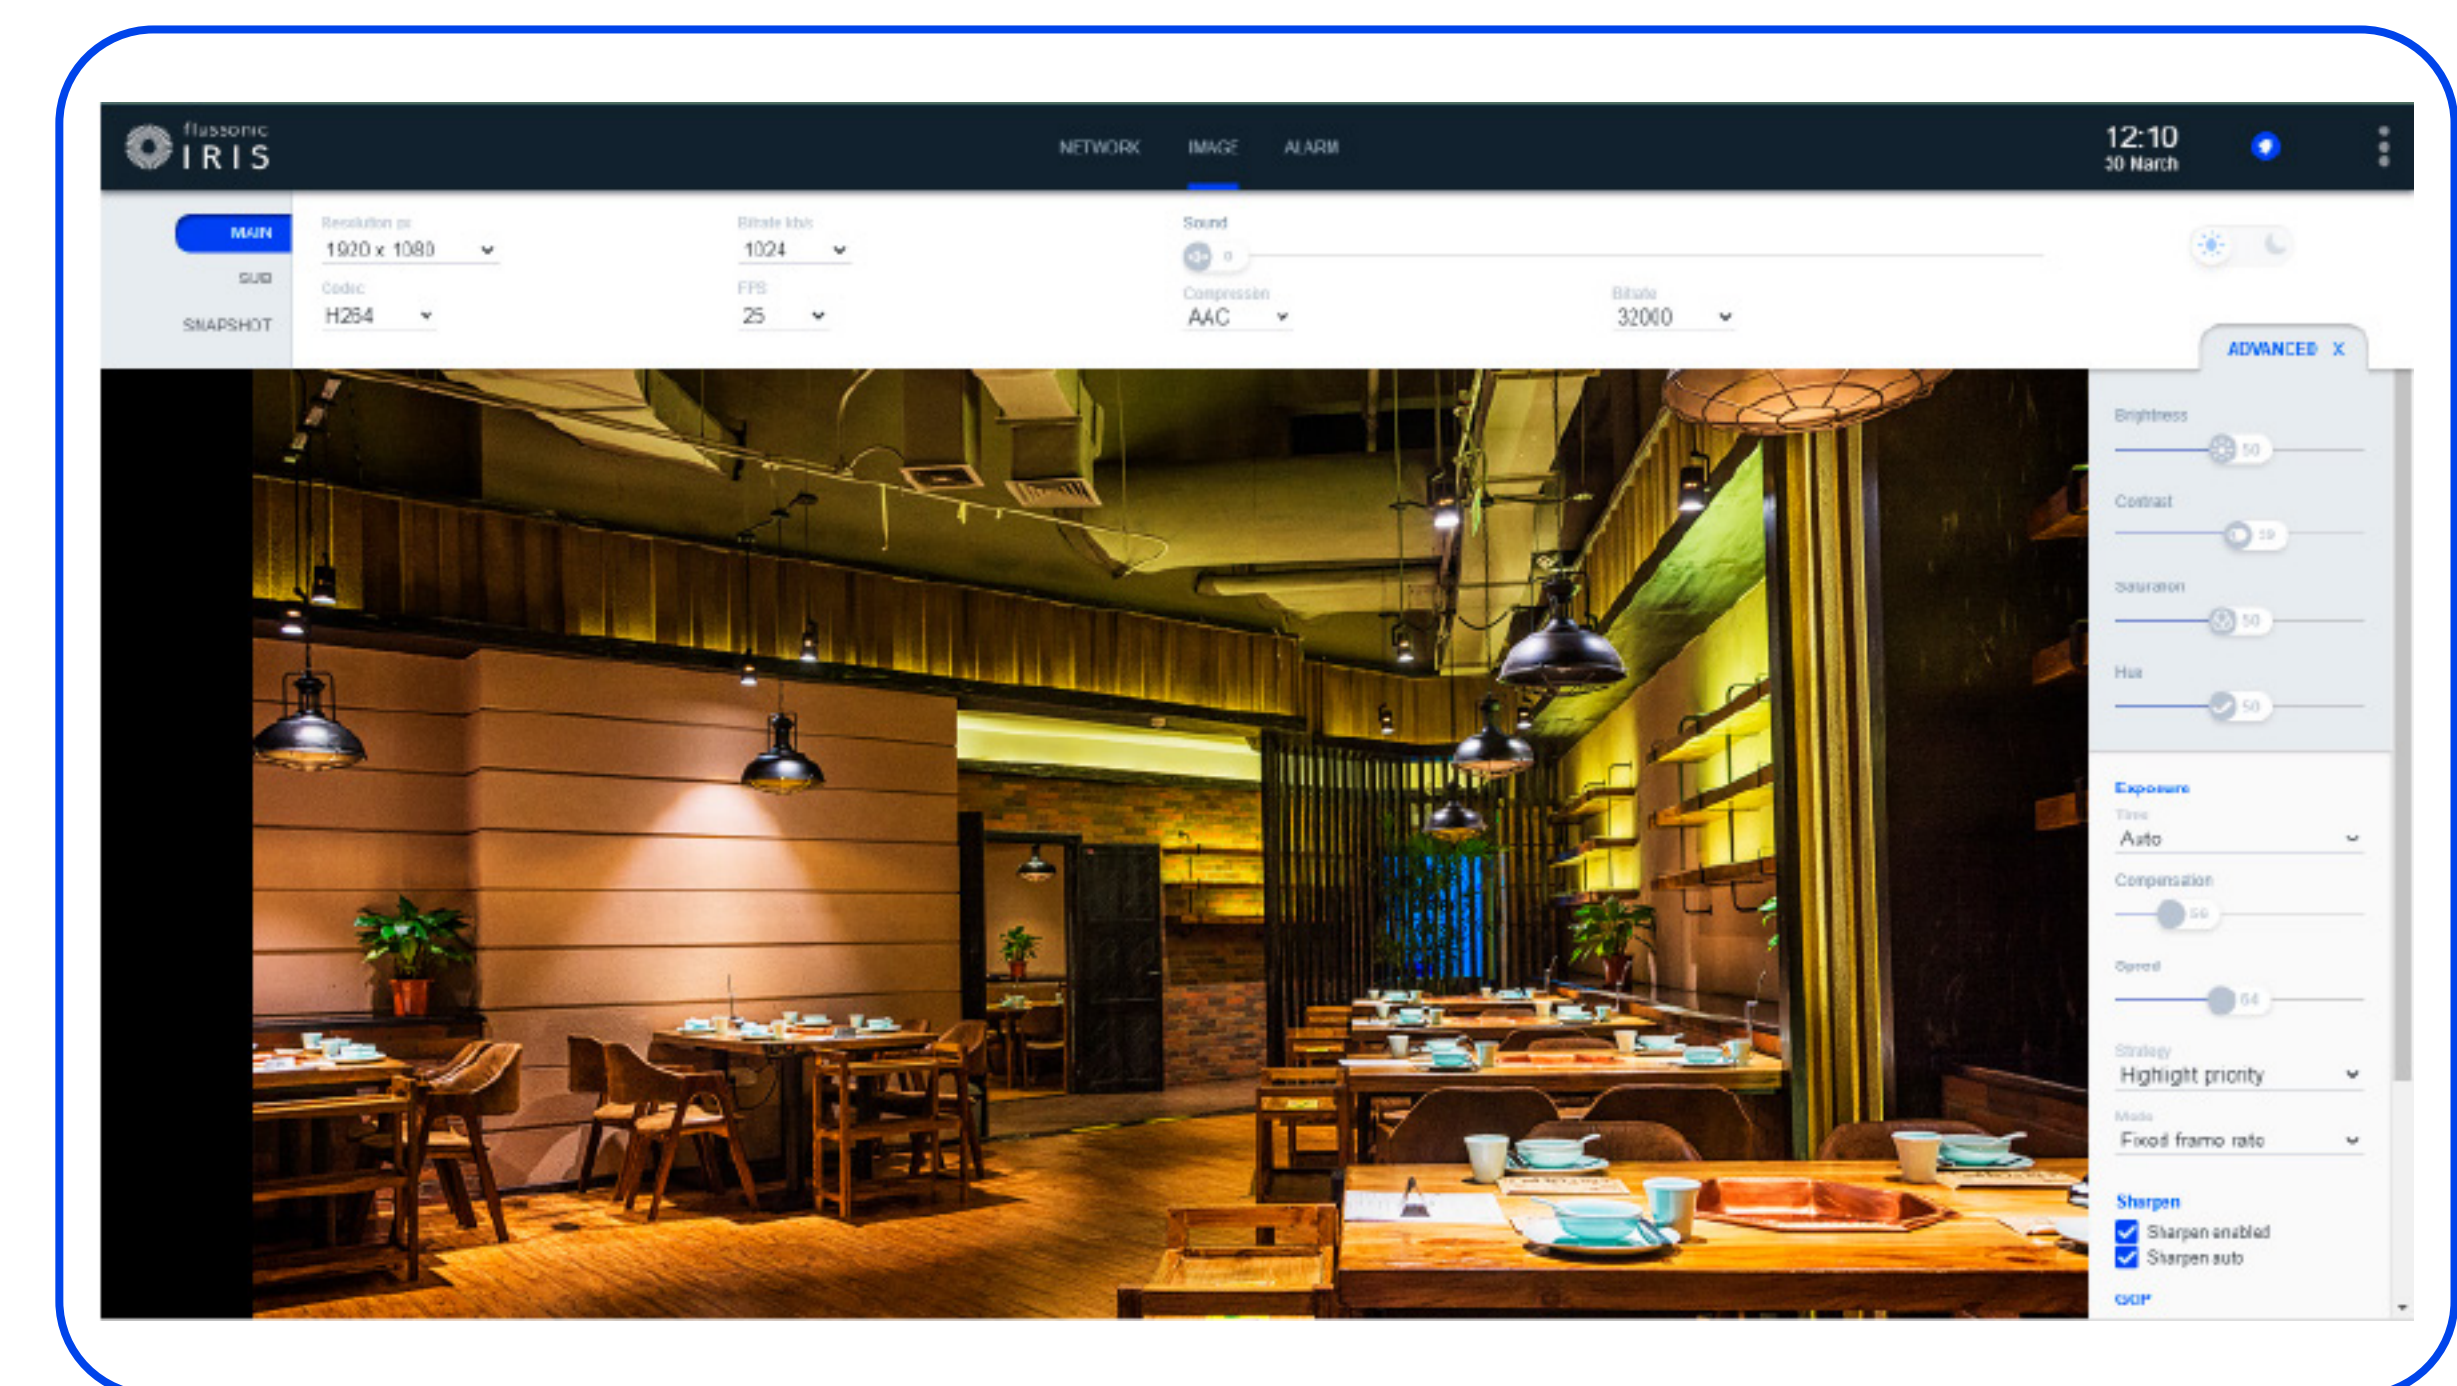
flussonic IRIS

NETWORK IMAGE ALARM

12:10
30 March

MAIN
SUB
SNAPSHOT

Resolution px
1920 x 1080

Codec
H264

Bitrate kbit
1024

FPS
25

Sound
0

Compression
AAC

Bitrate
32000

ADVANCED X

Brightness
50

Contrast
50

Saturation
50

Hue
50

Exposure
Time
Auto

Compensation
50

Speed
64

Strategy
Highlight priority

Mode
Fixed frame rate

Sharpen
Sharpen enabled
Sharpen auto

GOP